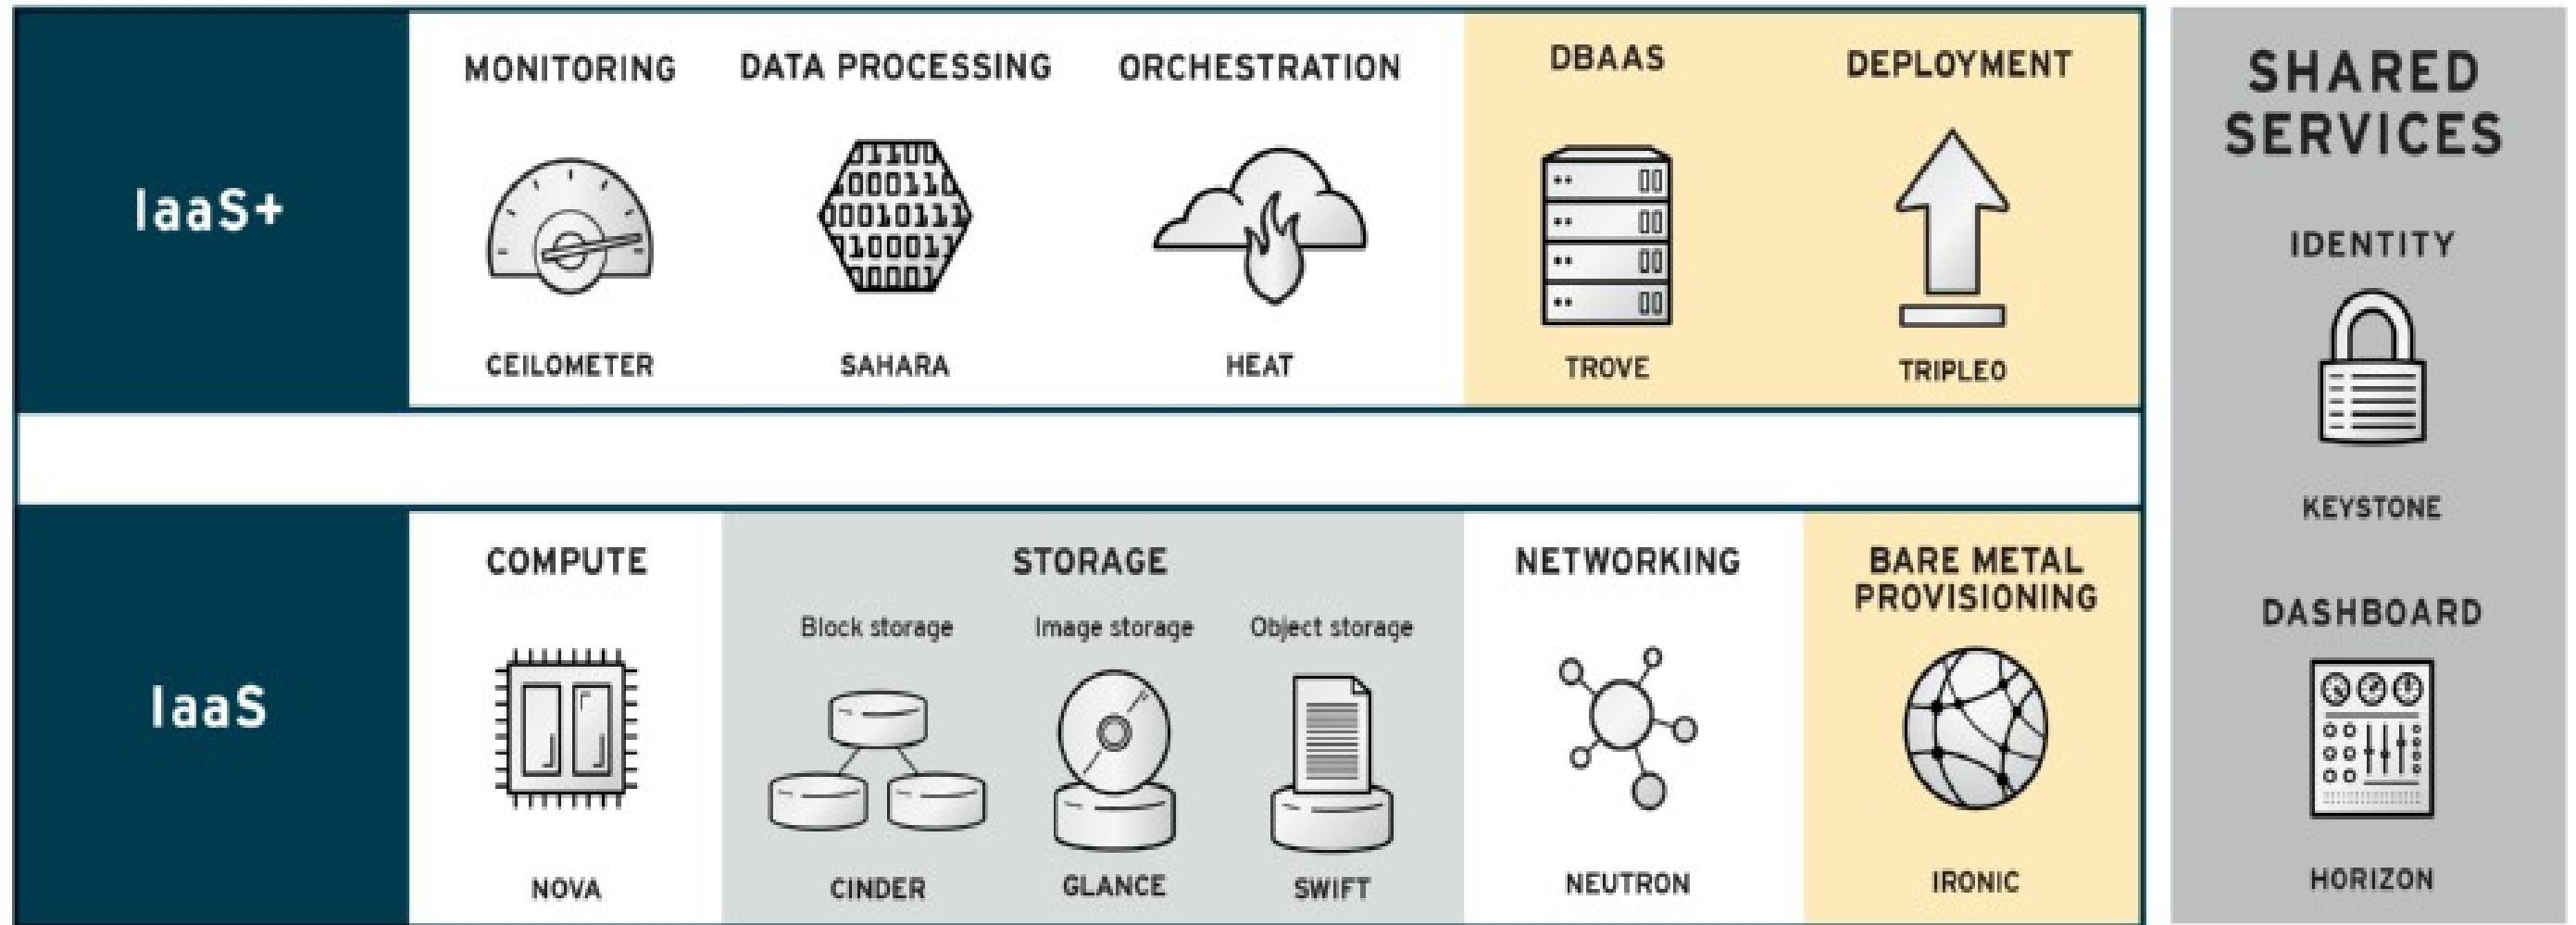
IaaS+

MONITORING
CEILOMETER

DATA PROCESSING
01100
000110
00010111
100011
00001
SAHARA

ORCHESTRATION
HEAT

DBAAS
TROVE

DEPLOYMENT
TRIPLEO

IaaS

COMPUTE
NOVA

STORAGE
Block storage
CINDER
Image storage
GLANCE
Object storage
SWIFT

NETWORKING
NEUTRON

BARE METAL PROVISIONING
IRONIC

SHARED SERVICES

IDENTITY
KEYSTONE

DASHBOARD
HORIZON